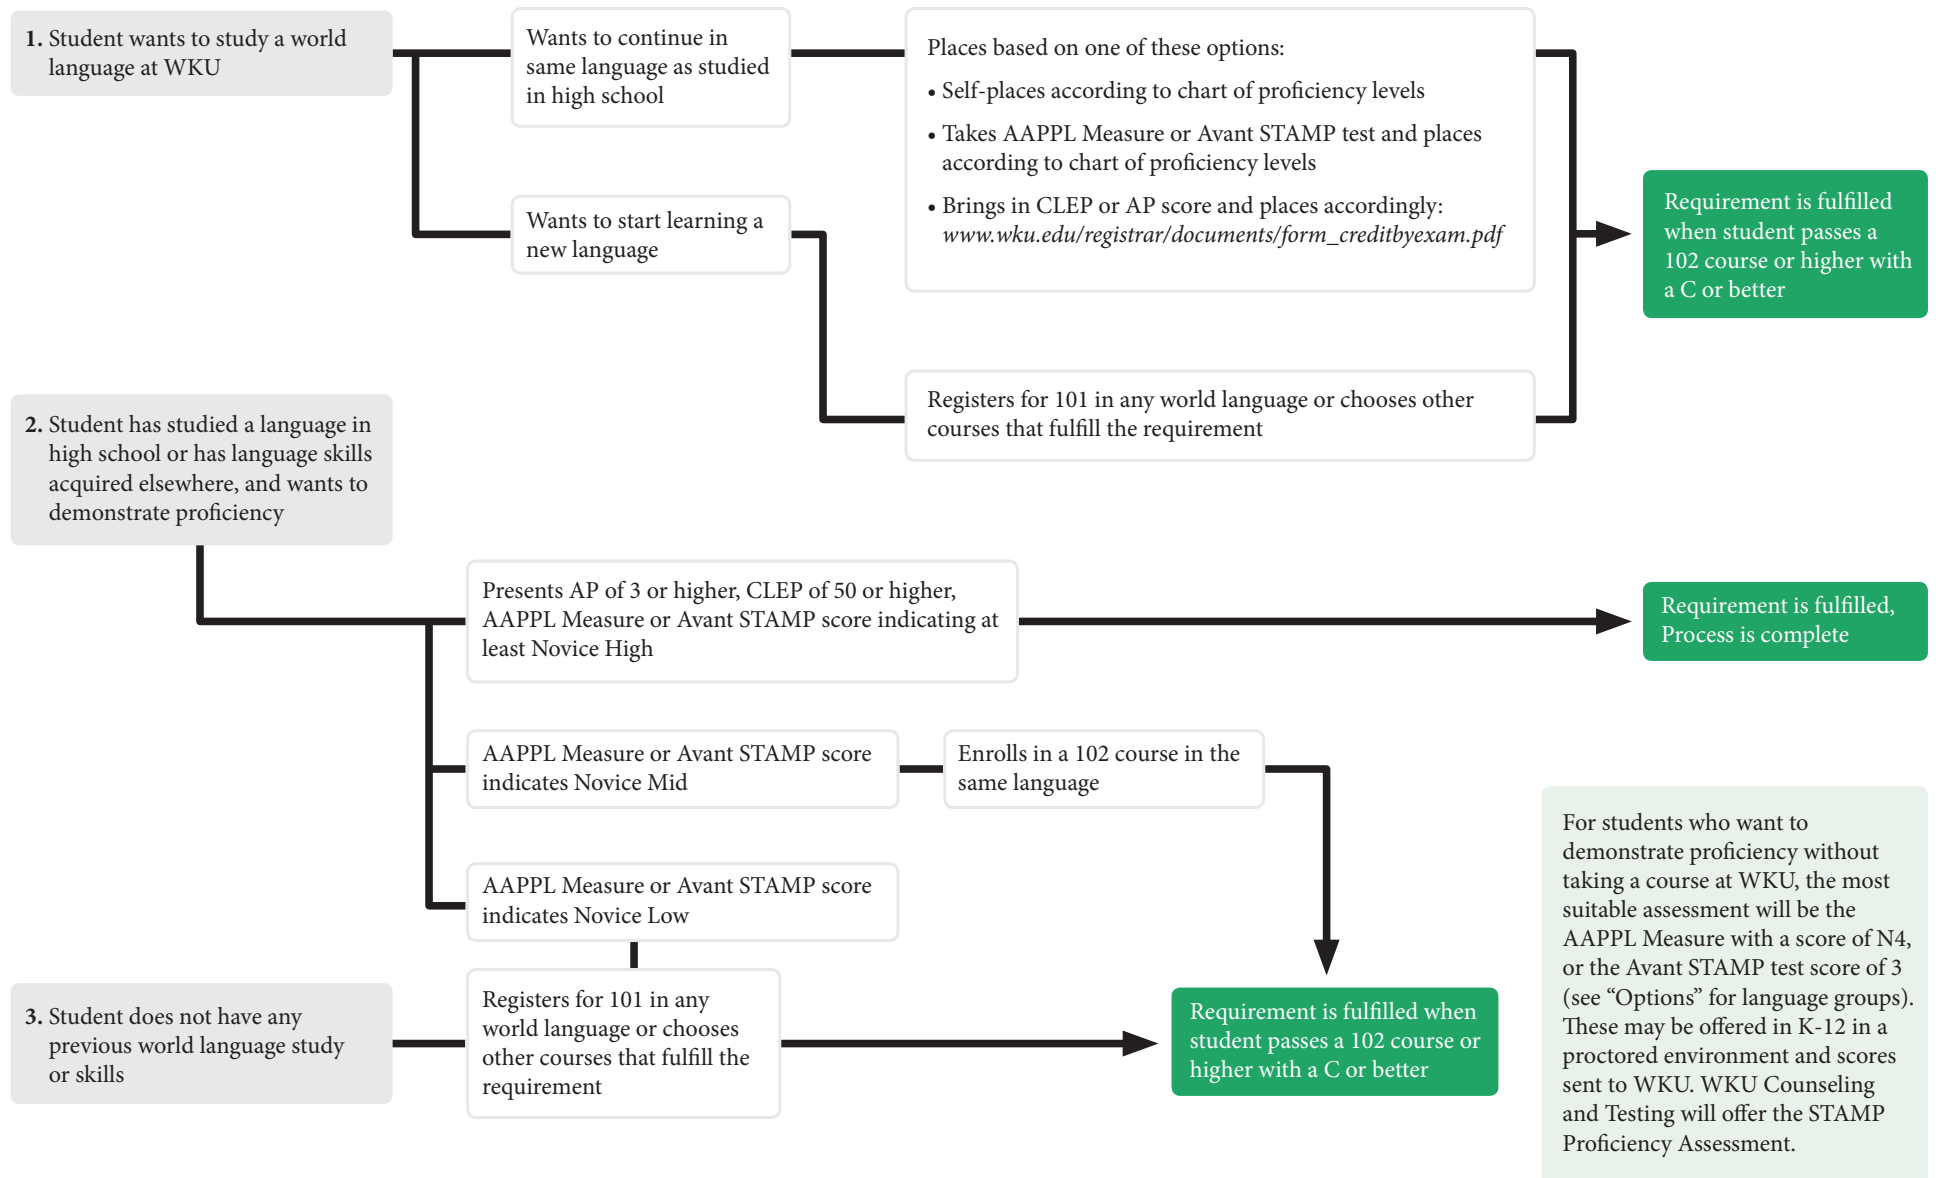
**1.** Student wants to study a world language at WKU

Wants to continue in same language as studied in high school

Places based on one of these options:

• Self-places according to chart of proficiency levels

• Takes AAPPL Measure or Avant STAMP test and places according to chart of proficiency levels

• Brings in CLEP or AP score and places accordingly: *www.wku.edu/registrar/documents/form_creditbyexam.pdf*

Wants to start learning a new language

Requirement is fulfilled when student passes a 102 course or higher with a C or better

Registers for 101 in any world language or chooses other courses that fulfill the requirement

**2.** Student has studied a language in high school or has language skills acquired elsewhere, and wants to demonstrate proficiency

Presents AP of 3 or higher, CLEP of 50 or higher, AAPPL Measure or Avant STAMP score indicating at least Novice High

Requirement is fulfilled, Process is complete

AAPPL Measure or Avant STAMP score indicates Novice Mid

Enrolls in a 102 course in the same language

AAPPL Measure or Avant STAMP score indicates Novice Low

For students who want to demonstrate proficiency without taking a course at WKU, the most suitable assessment will be the AAPPL Measure with a score of N4, or the Avant STAMP test score of 3 (see “Options” for language groups). These may be offered in K-12 in a proctored environment and scores sent to WKU. WKU Counseling and Testing will offer the STAMP Proficiency Assessment.

**3.** Student does not have any previous world language study or skills

Registers for 101 in any world language or chooses other courses that fulfill the requirement

Requirement is fulfilled when student passes a 102 course or higher with a C or better